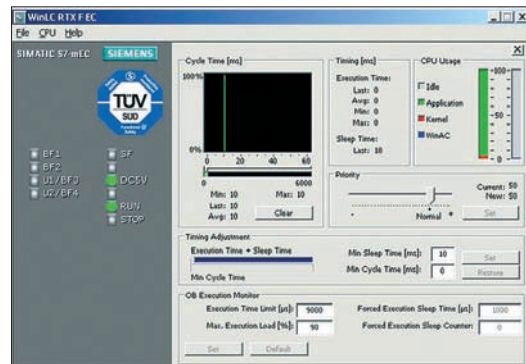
WinLC RTX F EC
File CPU Help
SIMATIC S7-mEC SIEMENS
TÜV SÜD
BF1
BF2
U1/BF3
U2/BF4
SF
DC5V
RUN
STOP
Cycle Time [ms]
100%
0%
0 20 40 60
0 6000
Min: 10 Max: 10
Last: 10
Avg: 10
Clear
Timing [ms]
Execution Time:
Last: 0
Avg: 0
Min: 0
Max: 0
Sleep Time:
Last: 10
CPU Usage
Idle
Application
Kernel
WinAC
100
50
0
Priority
Current: 50
New: 50
Normal
Set
Timing Adjustment
Execution Time + Sleep Time
Min Cycle Time
Min Sleep Time [ms]: 10
Min Cycle Time [ms]: 0
Set
Restore
OB Execution Monitor
Execution Time Limit [µs]: 9000
Max. Execution Load [%]: 90
Forced Execution Sleep Time [µs]: 1000
Forced Execution Sleep Counter: 0
Set
Default